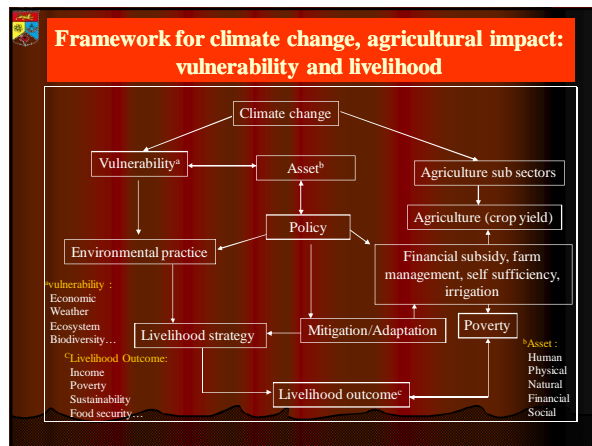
Framework for climate change, agricultural impact: vulnerability and livelihood

Climate change

Vulnerability$^{a}$

Asset$^{b}$

Agriculture sub sectors

Agriculture (crop yield)

Policy

Environmental practice

Financial subsidy, farm management, self sufficiency, irrigation

$^{a}$vulnerability :
Economic
Weather
Ecosystem
Biodiversity…

Livelihood strategy

Mitigation/Adaptation

Poverty

$^{C}$Livelihood Outcome:
Income
Poverty
Sustainability
Food security…

Livelihood outcome$^{c}$

$^{b}$Asset :
Human
Physical
Natural
Financial
Social